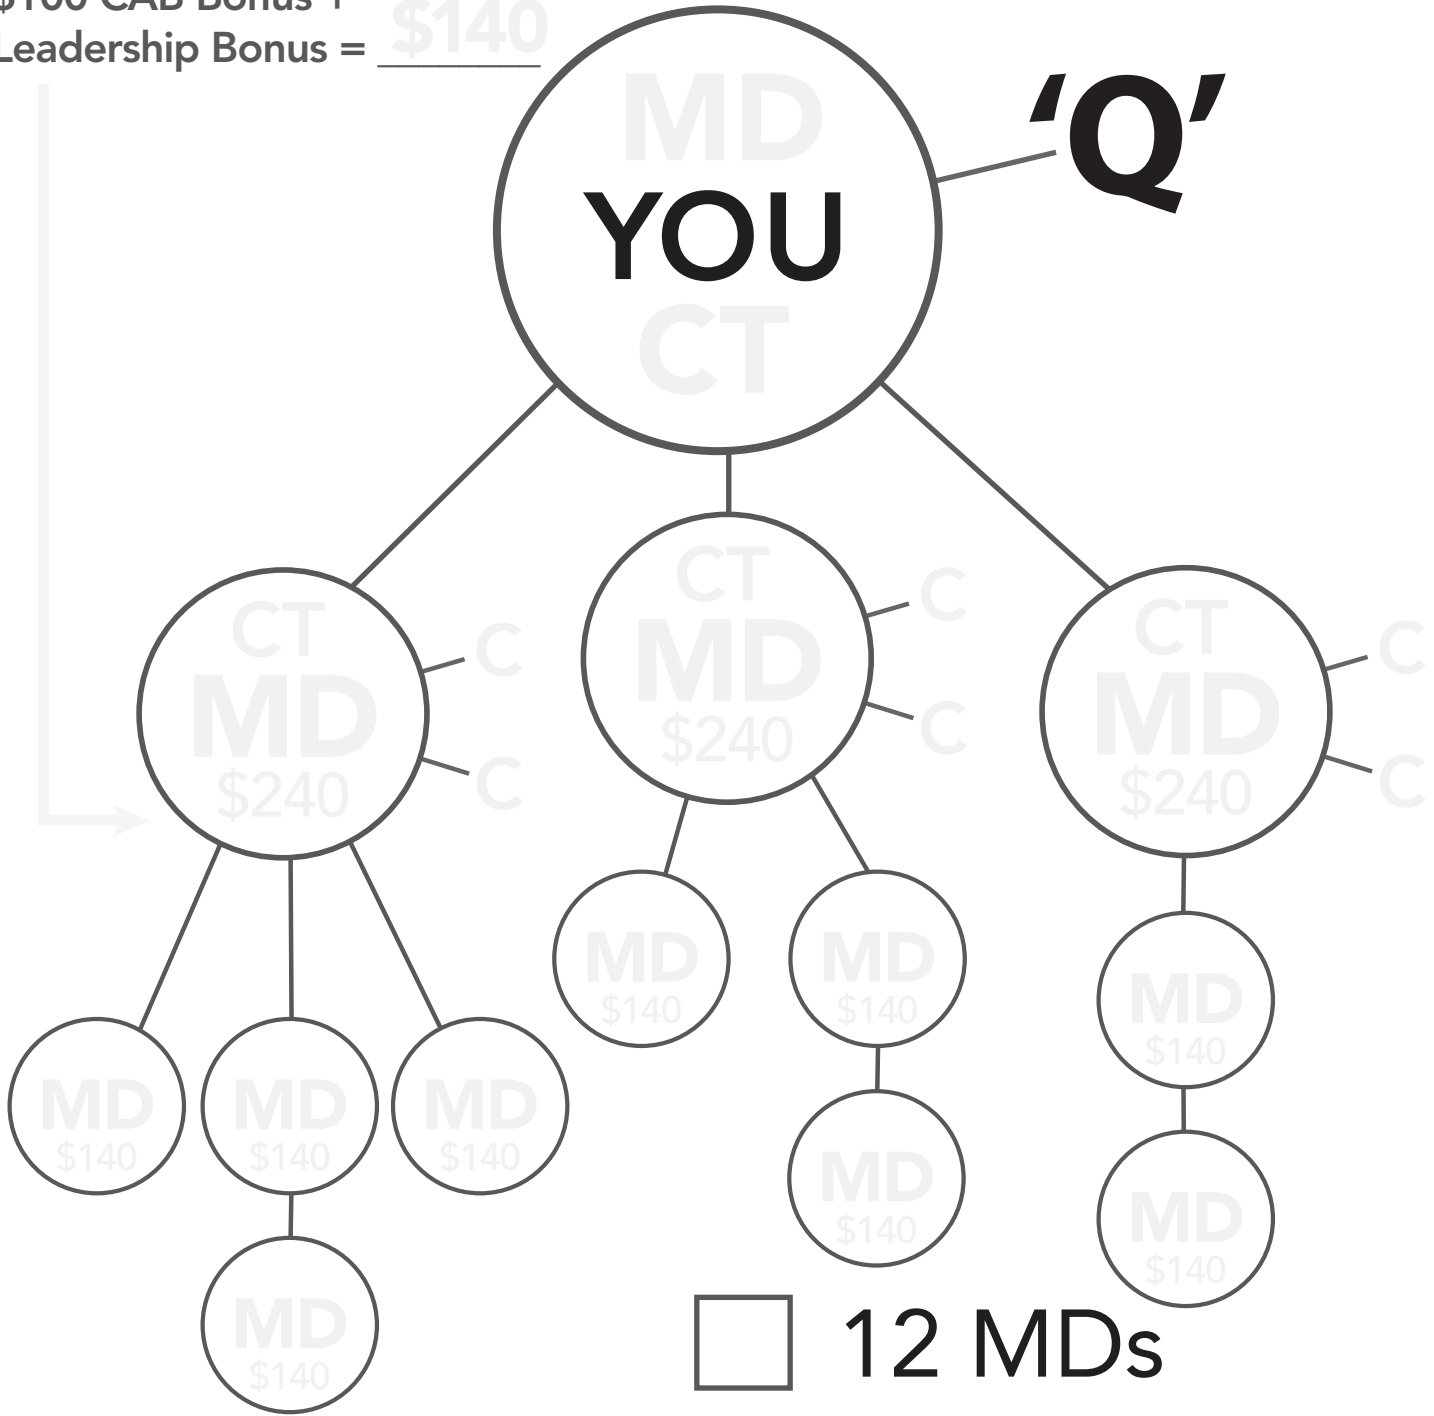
\$100 CAB Bonus +
Leadership Bonus = \$140

MD
YOU
CT

'Q'

CT
MD
\$240
C
C

CT
MD
\$240
C
C

CT
MD
\$240
C
C

MD
\$140

MD
\$140

MD
\$140

MD
\$140

MD
\$140

MD
\$140

MD
\$140

MD
\$140

MD
\$140

☐ 12 MDs